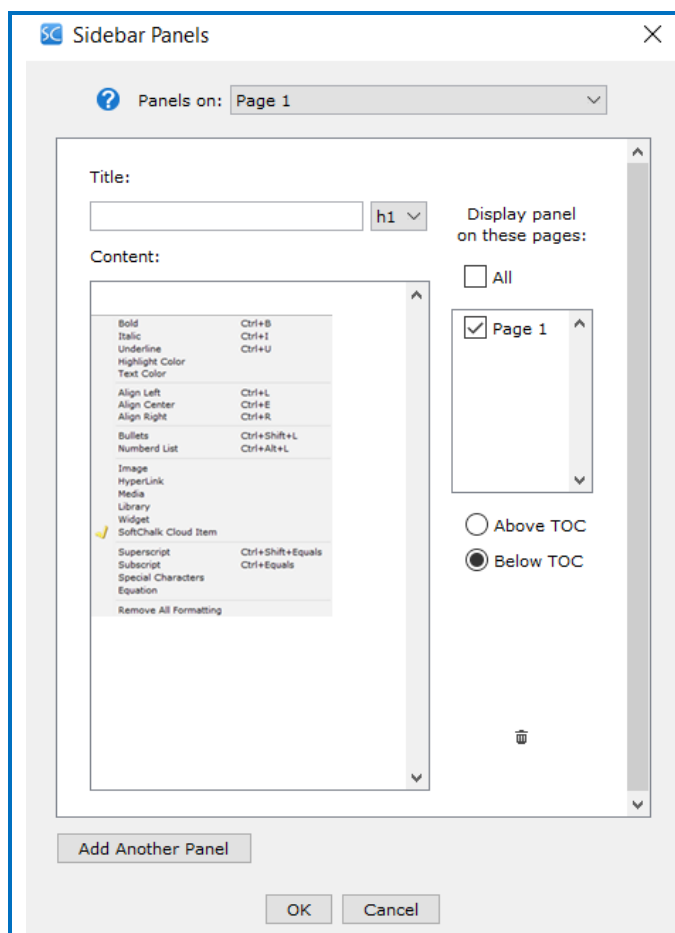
SC Sidebar Panels

Panels on: Page 1

Title:

h1

Display panel on these pages:

Content:

All

Page 1

| | |
|---|---|
| Bold | Ctrl+B |
| Italic | Ctrl+I |
| Underline | Ctrl+U |
| Highlight Color | |
| Text Color | |
| Align Left | Ctrl+L |
| Align Center | Ctrl+E |
| Align Right | Ctrl+R |
| Bullets | Ctrl+Shift+L |
| Numberd List | Ctrl+Alt+L |
| Image | |
| HyperLink | |
| Media | |
| Library | |
| Widget | |
| SoftChalk Cloud Item | |
| Superscript | Ctrl+Shift+Equals |
| Subscript | Ctrl+Equals |
| Special Characters | |
| Equation | |
| Remove All Formatting | |

Above TOC

Below TOC

Add Another Panel

OK Cancel